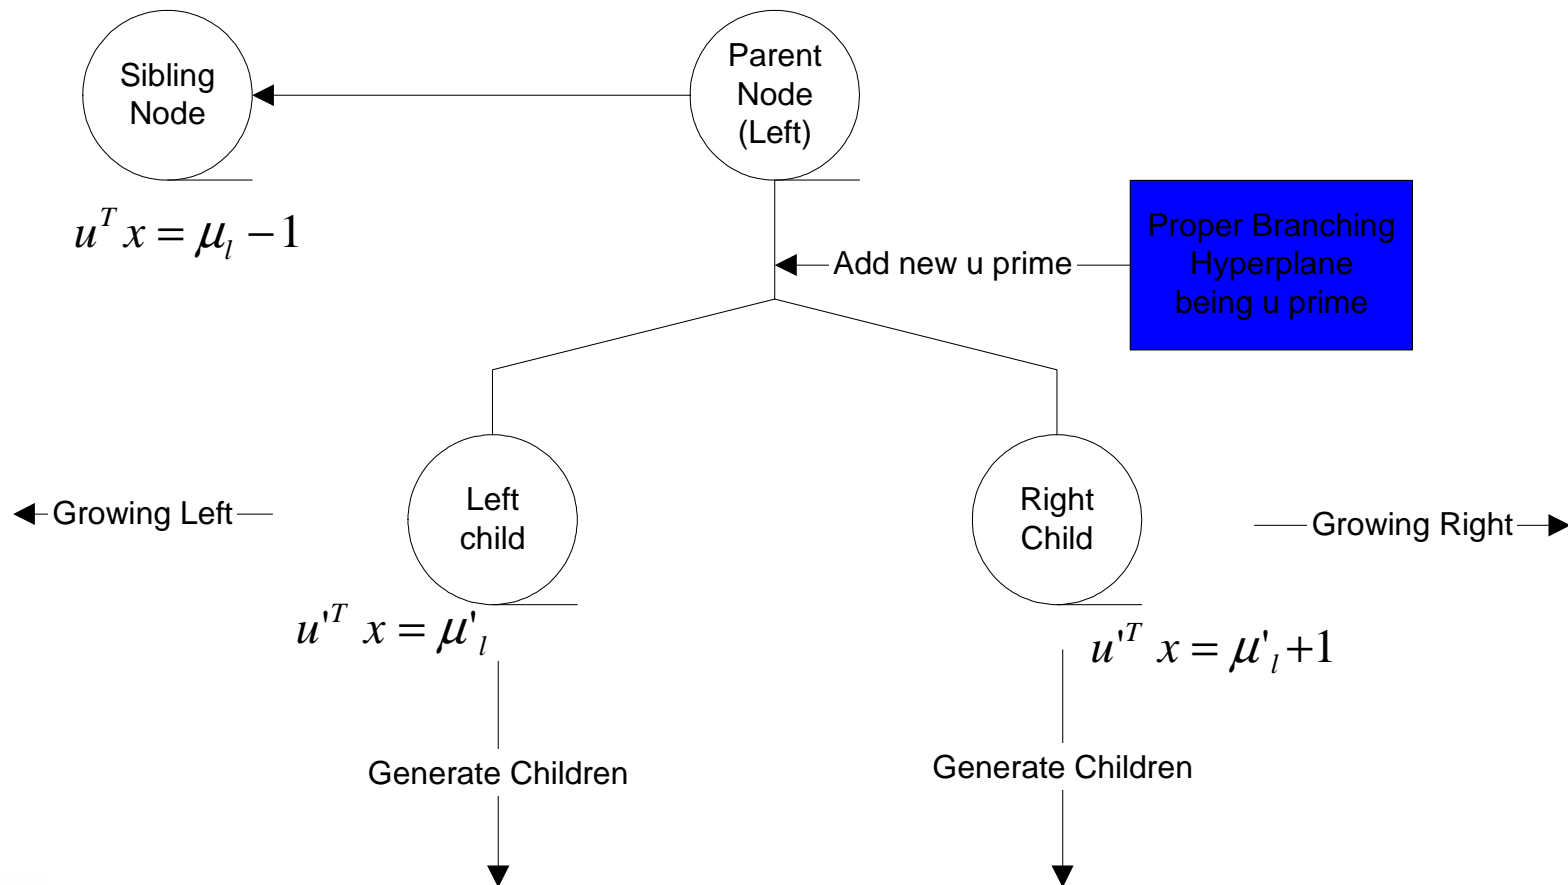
Sibling Node

Parent Node (Left)

$u^T x = \mu_l - 1$

Proper Branching Hyperplane being u prime

Add new u prime

Growing Left

Left child

Right Child

Growing Right

$u'^T x = \mu'_l$

$u'^T x = \mu'_l + 1$

Generate Children

Generate Children